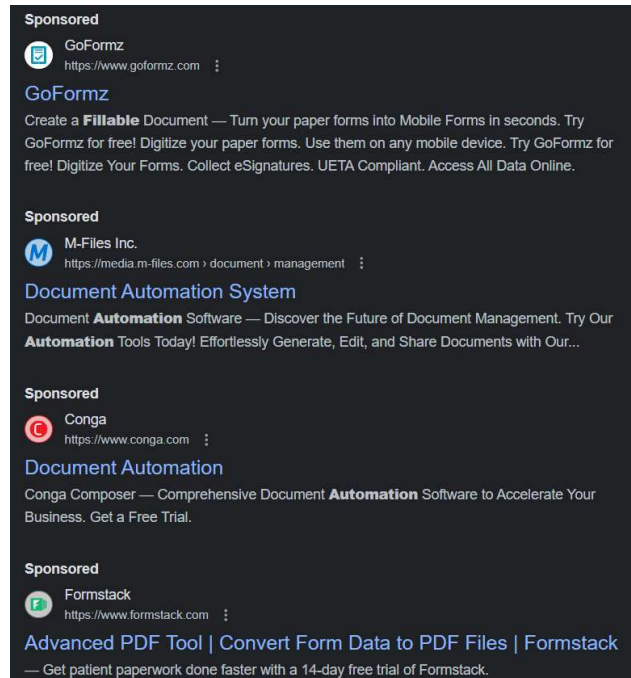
Sponsored

GoFormz
https://www.goformz.com ⋮

GoFormz

Create a **Fillable** Document — Turn your paper forms into Mobile Forms in seconds. Try GoFormz for free! Digitize your paper forms. Use them on any mobile device. Try GoFormz for free! Digitize Your Forms. Collect eSignatures. UETA Compliant. Access All Data Online.

Sponsored

M-Files Inc.
https://media.m-files.com › document › management ⋮

Document Automation System

Document **Automation** Software — Discover the Future of Document Management. Try Our **Automation** Tools Today! Effortlessly Generate, Edit, and Share Documents with Our...

Sponsored

Conga
https://www.conga.com ⋮

Document Automation

Conga Composer — Comprehensive Document **Automation** Software to Accelerate Your Business. Get a Free Trial.

Sponsored

Formstack
https://www.formstack.com ⋮

Advanced PDF Tool | Convert Form Data to PDF Files | Formstack

— Get patient paperwork done faster with a 14-day free trial of Formstack.